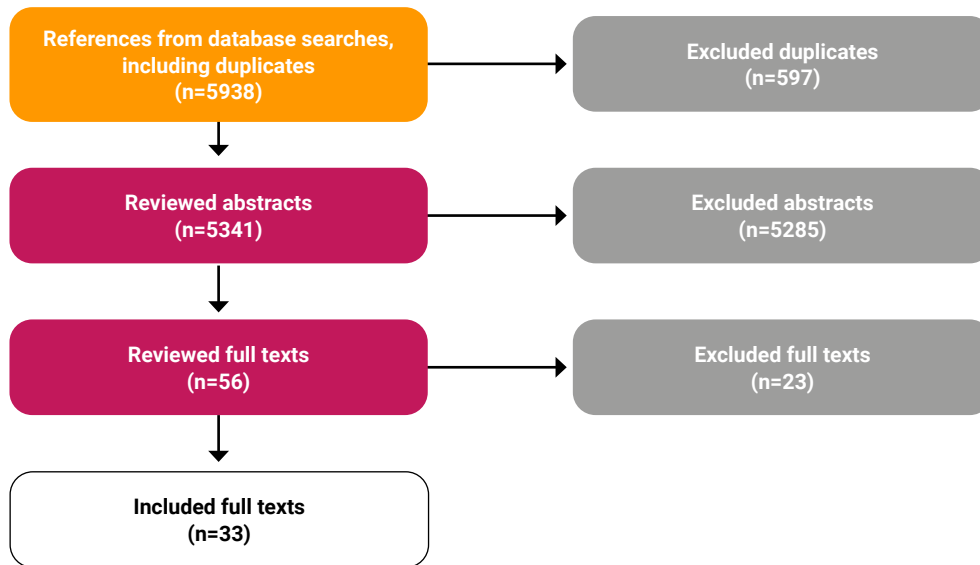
References from database searches, including duplicates
(n=5938)

Excluded duplicates
(n=597)

Reviewed abstracts
(n=5341)

Excluded abstracts
(n=5285)

Reviewed full texts
(n=56)

Excluded full texts
(n=23)

Included full texts
(n=33)